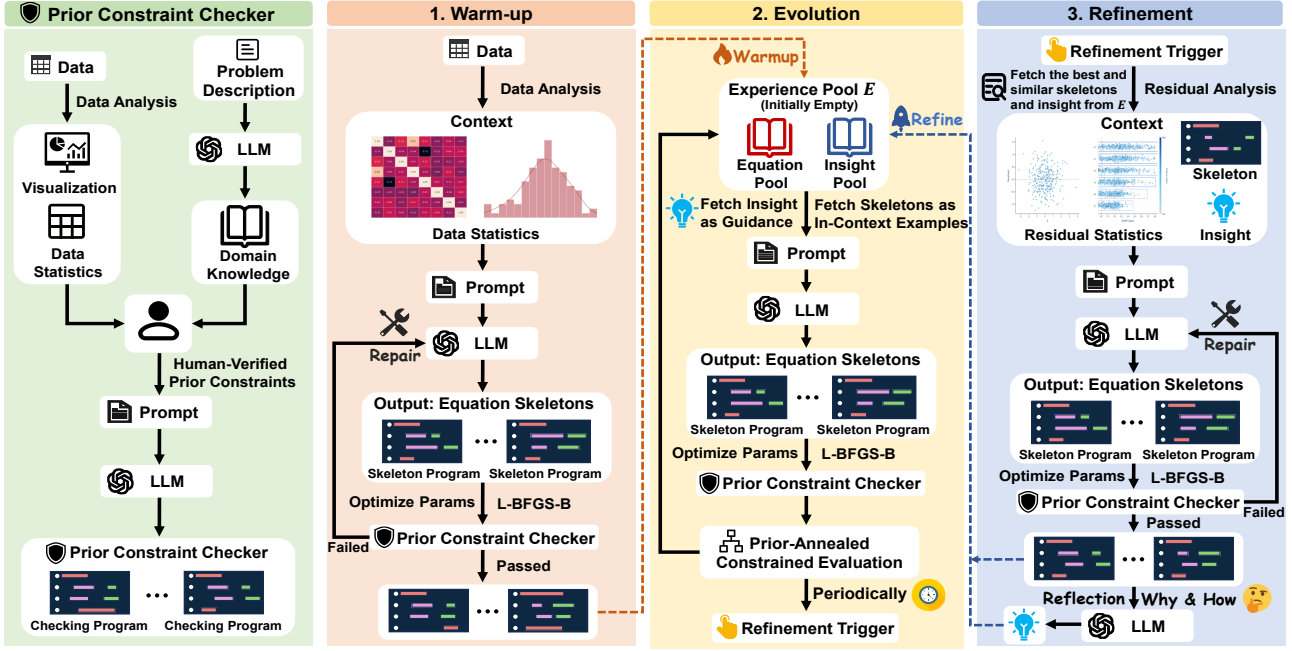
Prior Constraint Checker

Data

Data Analysis

Visualization

Data Statistics

Problem Description

LLM

Domain Knowledge

Human-Verified Prior Constraints

Prompt

LLM

Prior Constraint Checker

Checking Program ··· Checking Program

1. Warm-up

Data

Data Analysis

Context

Data Statistics

Prompt

Repair

LLM

Output: Equation Skeletons

Skeleton Program ··· Skeleton Program

Optimize Params L-BFGS-B

Failed

Prior Constraint Checker

Passed

2. Evolution

Warmup

Experience Pool $E$ (Initially Empty)

Refine

Equation Pool

Insight Pool

Fetch Insight as Guidance

Fetch Skeletons as In-Context Examples

Prompt

LLM

Output: Equation Skeletons

Skeleton Program ··· Skeleton Program

Optimize Params L-BFGS-B

Prior Constraint Checker

Prior-Annealed Constrained Evaluation

Periodically

Refinement Trigger

3. Refinement

Refinement Trigger

Fetch the best and similar skeletons and insight from $E$

Residual Analysis

Context

Skeleton

Residual Statistics

Insight

Prompt

LLM

Repair

Output: Equation Skeletons

Skeleton Program ··· Skeleton Program

Optimize Params L-BFGS-B

Prior Constraint Checker

Failed

Passed

Reflection Why & How

LLM